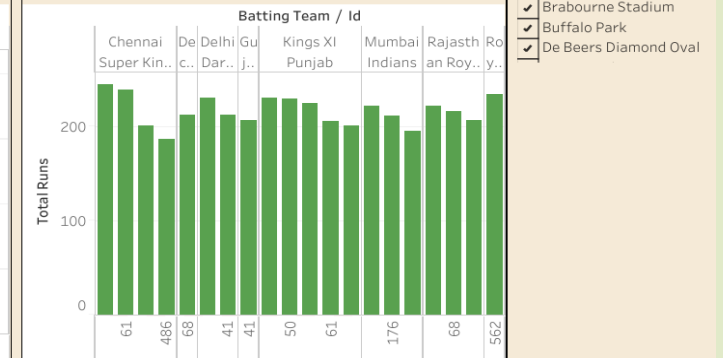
Batting Team / Id

| Chennai Super Kin.. | De c.. | Delhi Dar.. | Gu j.. | Kings XI Punjab | Mumbai Indians | Rajasth an Roy.. | Ro y.. |
|---|---|---|---|---|---|---|---|

Total Runs

200

100

0

61 486 68 41 41 50 61 176 68 562

Brabourne Stadium
Buffalo Park
De Beers Diamond Oval